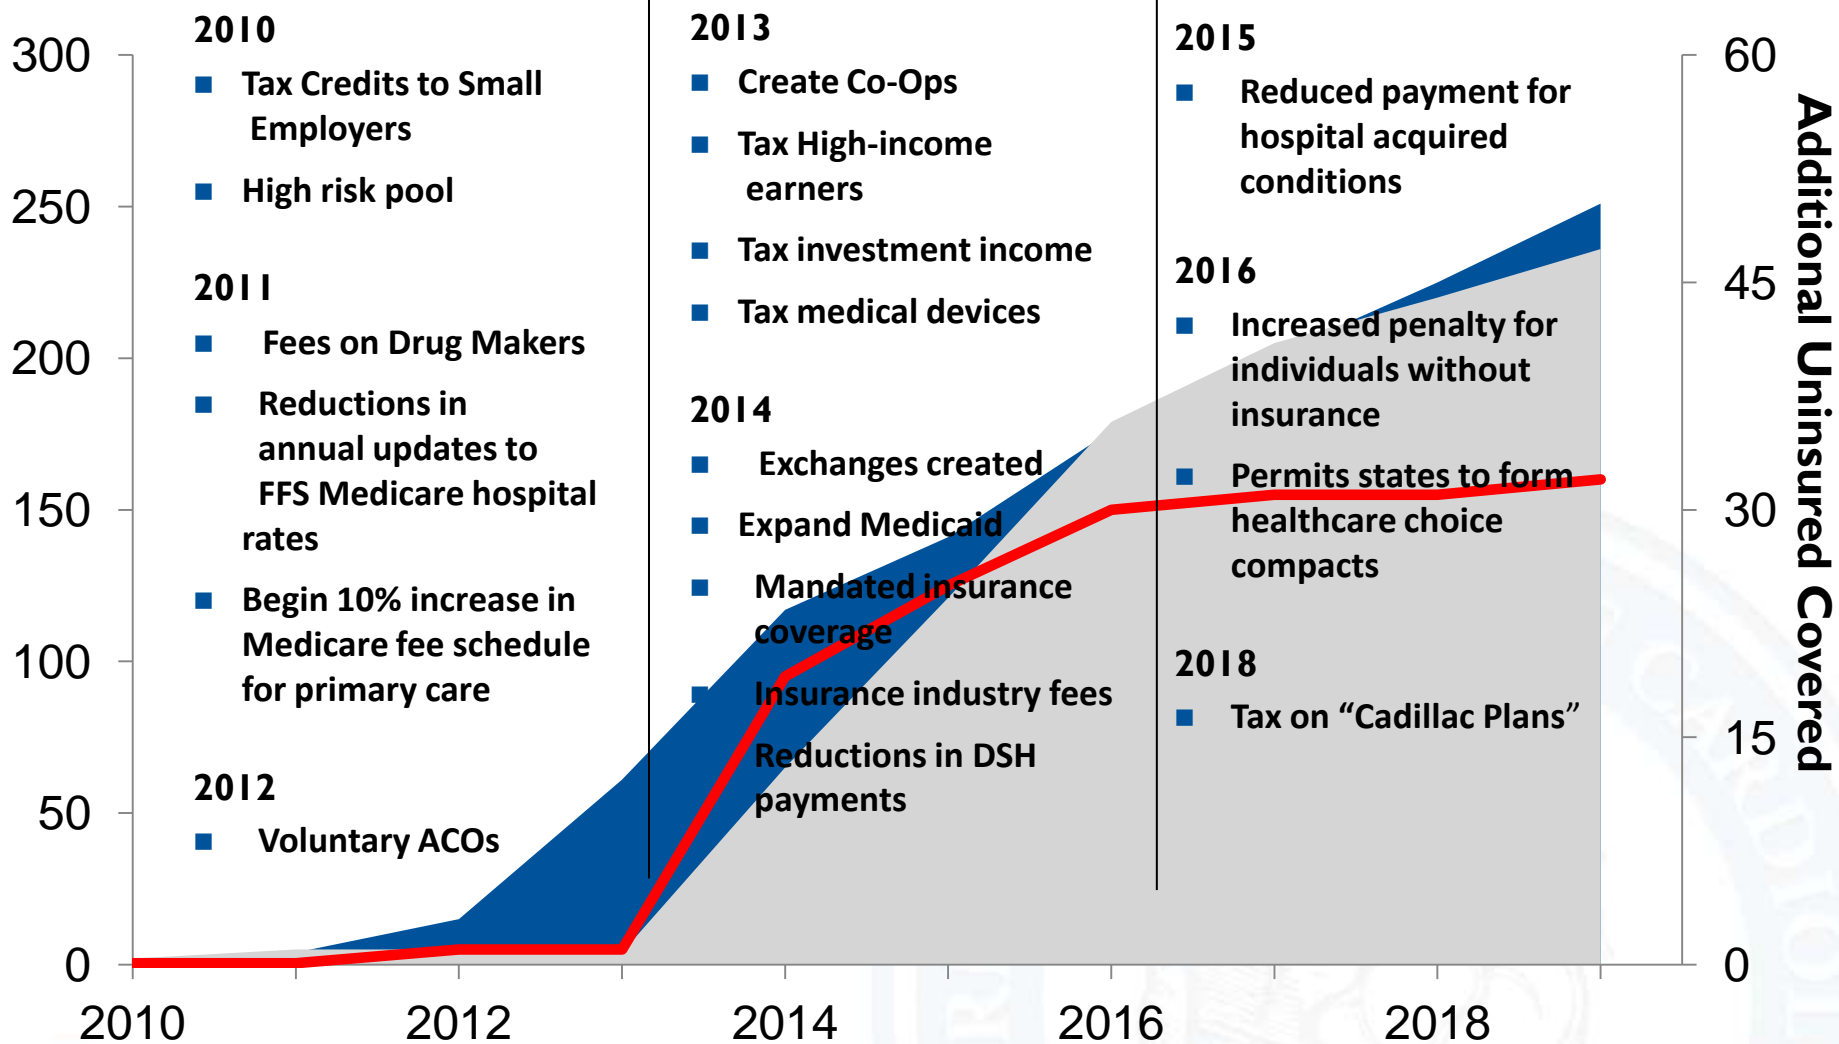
300
250
200
150
100
50
0

2010
2012
2014
2016
2018

60
45
30
15
0

Additional Uninsured Covered

2010
Tax Credits to Small Employers
High risk pool

2011
Fees on Drug Makers
Reductions in annual updates to FFS Medicare hospital rates
Begin 10% increase in Medicare fee schedule for primary care

2012
Voluntary ACOs

2013
Create Co-Ops
Tax High-income earners
Tax investment income
Tax medical devices

2014
Exchanges created
Expand Medicaid
Mandated insurance coverage
Insurance industry fees
Reductions in DSH payments

2015
Reduced payment for hospital acquired conditions

2016
Increased penalty for individuals without insurance
Permits states to form healthcare choice compacts

2018
Tax on “Cadillac Plans”